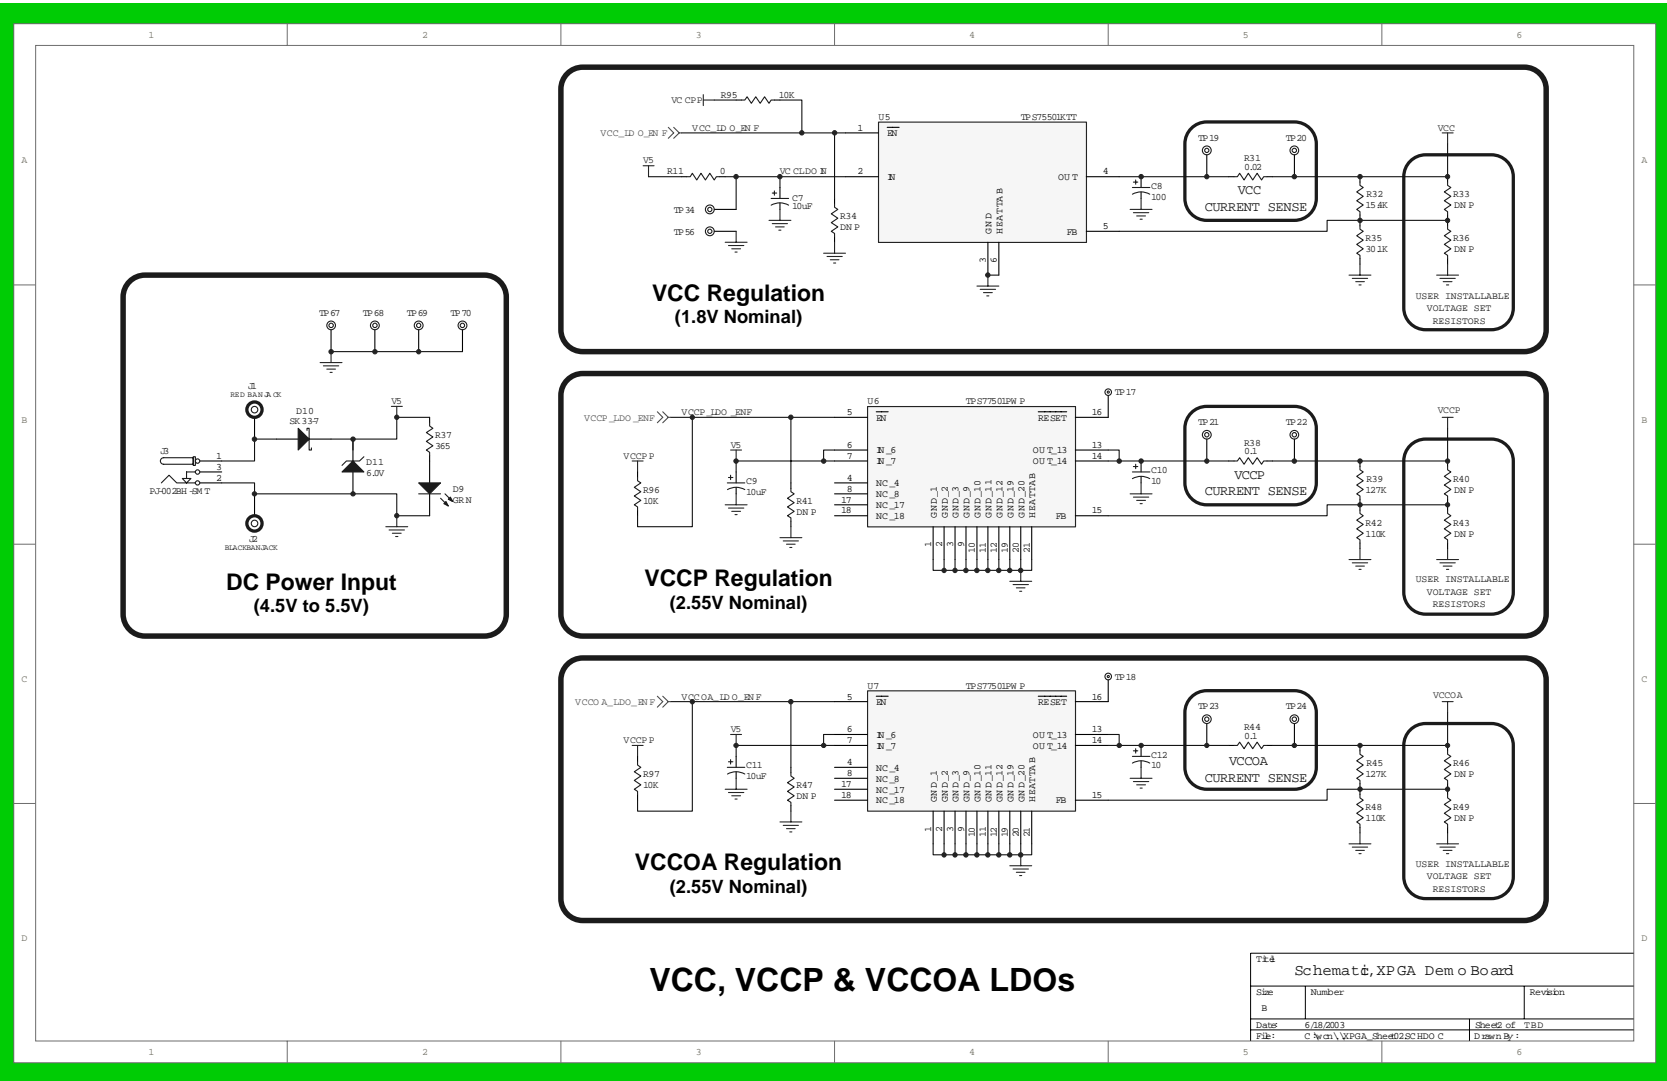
1 2 3 4 5 6

A

B

C

D

VCCPP R95 10K
VCC_LDO_ENF VCC_LDO_ENF 1
U5 TPS75501KTT
EN
V5 R11 0 VCCLDOIN 2
IN
OUT 4
C7 10uF
TP34
TP56
R34 DNP
GND HEATTAB
3 6
FB 5
C8 100
TP19 TP20
R31 0.02
VCC CURRENT SENSE
R32 154K
R35 301K
VCC
R33 DNP
R36 DNP
USER INSTALLABLE VOLTAGE SET RESISTORS

VCC Regulation
(1.8V Nominal)

TP67 TP68 TP69 TP70
J1 RED BANJACK
D10 SK33-7
V5
R37 365
D11 6.0V
J3
1 3 2
PJ-002BH-SMT
D9 GRN
J2 BLACKBANJACK

DC Power Input
(4.5V to 5.5V)

TP17
VCCP_LDO_ENF VCCP_LDO_ENF 5
U6 TPS77501PWP
EN
RESET 16
V5
6 IN_6
7 IN_7
VCCPP
R96 10K
C9 10uF
R41 DNP
4 NC_4
8 NC_8
17 NC_17
18 NC_18
GND_1 GND_2 GND_3 GND_9 GND_10 GND_11 GND_12 GND_19 GND_20 HEATTAB
1 2 3 9 10 11 12 19 20 21
OUT_13 13
OUT_14 14
FB 15
C10 10
TP21 TP22
R38 0.1
VCCP CURRENT SENSE
R39 127K
R42 110K
VCCP
R40 DNP
R43 DNP
USER INSTALLABLE VOLTAGE SET RESISTORS

VCCP Regulation
(2.55V Nominal)

TP18
VCCOA_LDO_ENF VCCOA_LDO_ENF 5
U7 TPS77501PWP
EN
RESET 16
V5
6 IN_6
7 IN_7
VCCPP
R97 10K
C11 10uF
R47 DNP
4 NC_4
8 NC_8
17 NC_17
18 NC_18
GND_1 GND_2 GND_3 GND_9 GND_10 GND_11 GND_12 GND_19 GND_20 HEATTAB
1 2 3 9 10 11 12 19 20 21
OUT_13 13
OUT_14 14
FB 15
C12 10
TP23 TP24
R44 0.1
VCCOA CURRENT SENSE
R45 127K
R48 110K
VCCOA
R46 DNP
R49 DNP
USER INSTALLABLE VOLTAGE SET RESISTORS

VCCOA Regulation
(2.55V Nominal)

VCC, VCCP & VCCOA LDOs

| Title | | |
|---|---|---|
| Schematic, XPGA Demo Board | | |
| Size B | Number | Revision |
| Date: 6/18/2003 | | Sheet 2 of TBD |
| File: C:\wcm\XPGA_Sheet02.SCHDOC | | Drawn By: |